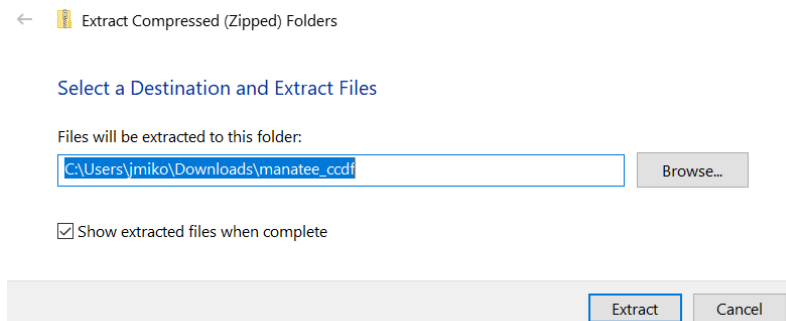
Extract Compressed (Zipped) Folders

Select a Destination and Extract Files

Files will be extracted to this folder:

C:\Users\jmiko\Downloads\manatee_ccdf

Browse...

Show extracted files when complete

Extract

Cancel